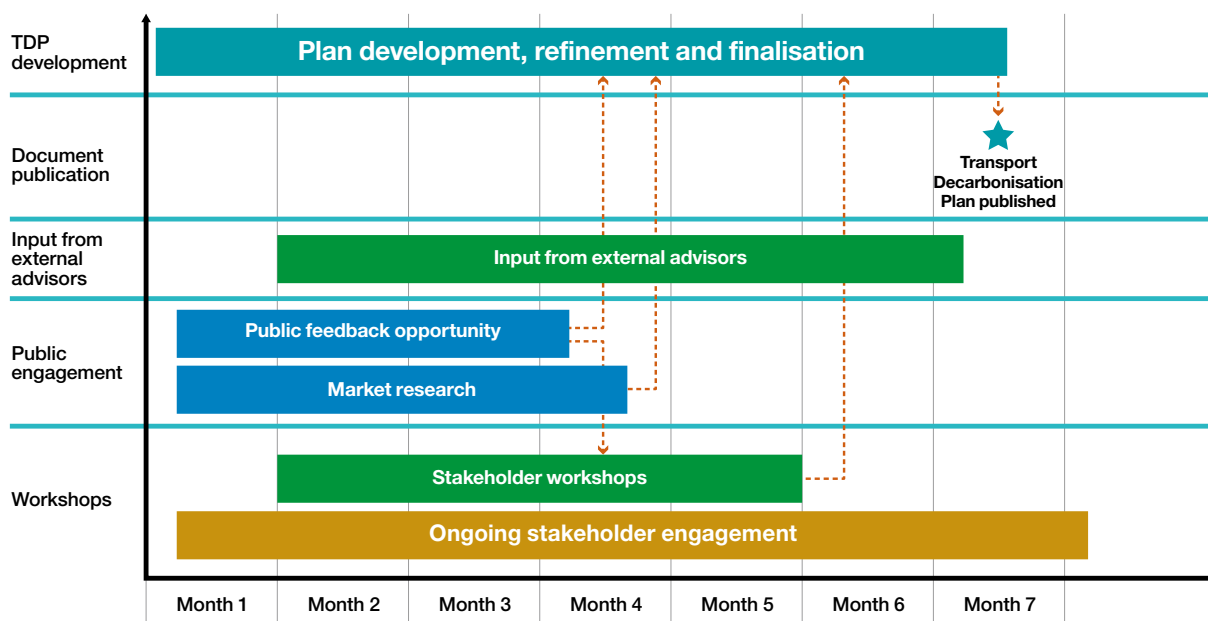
TDP development

Plan development, refinement and finalisation

Document publication

Transport Decarbonisation Plan published

Input from external advisors

Input from external advisors

Public engagement

Public feedback opportunity

Market research

Workshops

Stakeholder workshops

Ongoing stakeholder engagement

Month 1
Month 2
Month 3
Month 4
Month 5
Month 6
Month 7